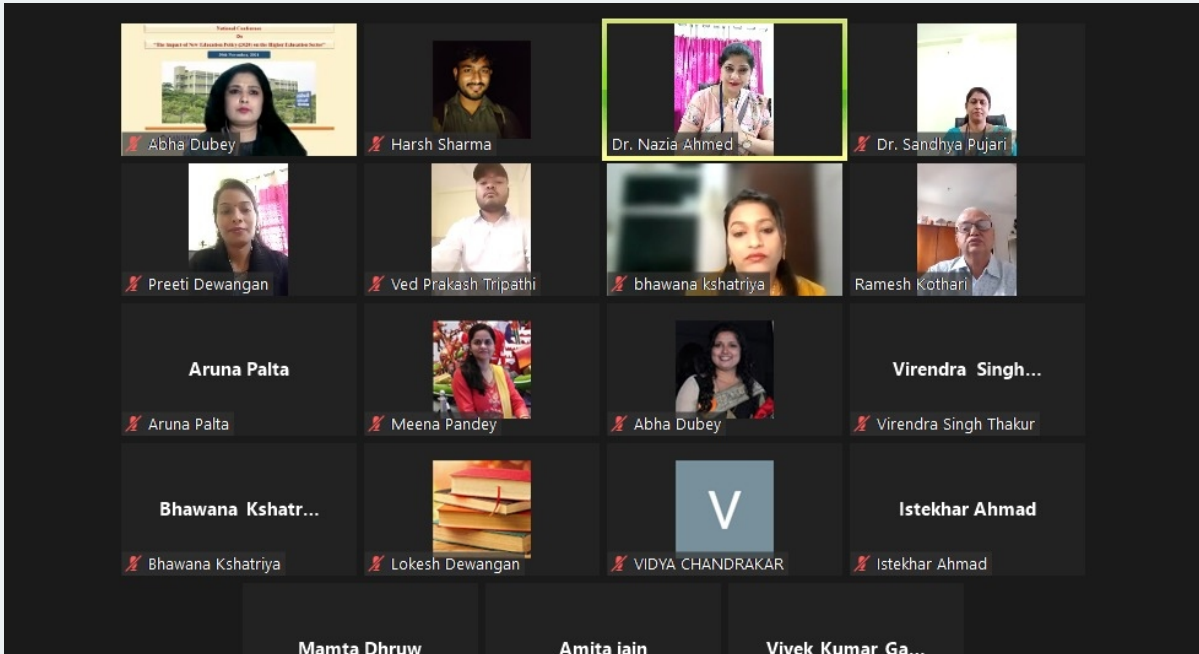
National Conference
On
"The Impact of New Education Policy (2020) on the Higher Education Sector"
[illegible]

Abha Dubey

Harsh Sharma

Dr. Nazia Ahmed

Dr. Sandhya Pujari

Preeti Dewangan

Ved Prakash Tripathi

bhawana kshatriya

Ramesh Kothari

Aruna Palta

Aruna Palta

Meena Pandey

Abha Dubey

Virendra Singh...

Virendra Singh Thakur

Bhawana Kshatr...

Bhawana Kshatriya

Lokesh Dewangan

V

VIDYA CHANDRAKAR

Istekhar Ahmad

Istekhar Ahmad

Mamta Dhruw

Amita jain

Vivek Kumar Ga...